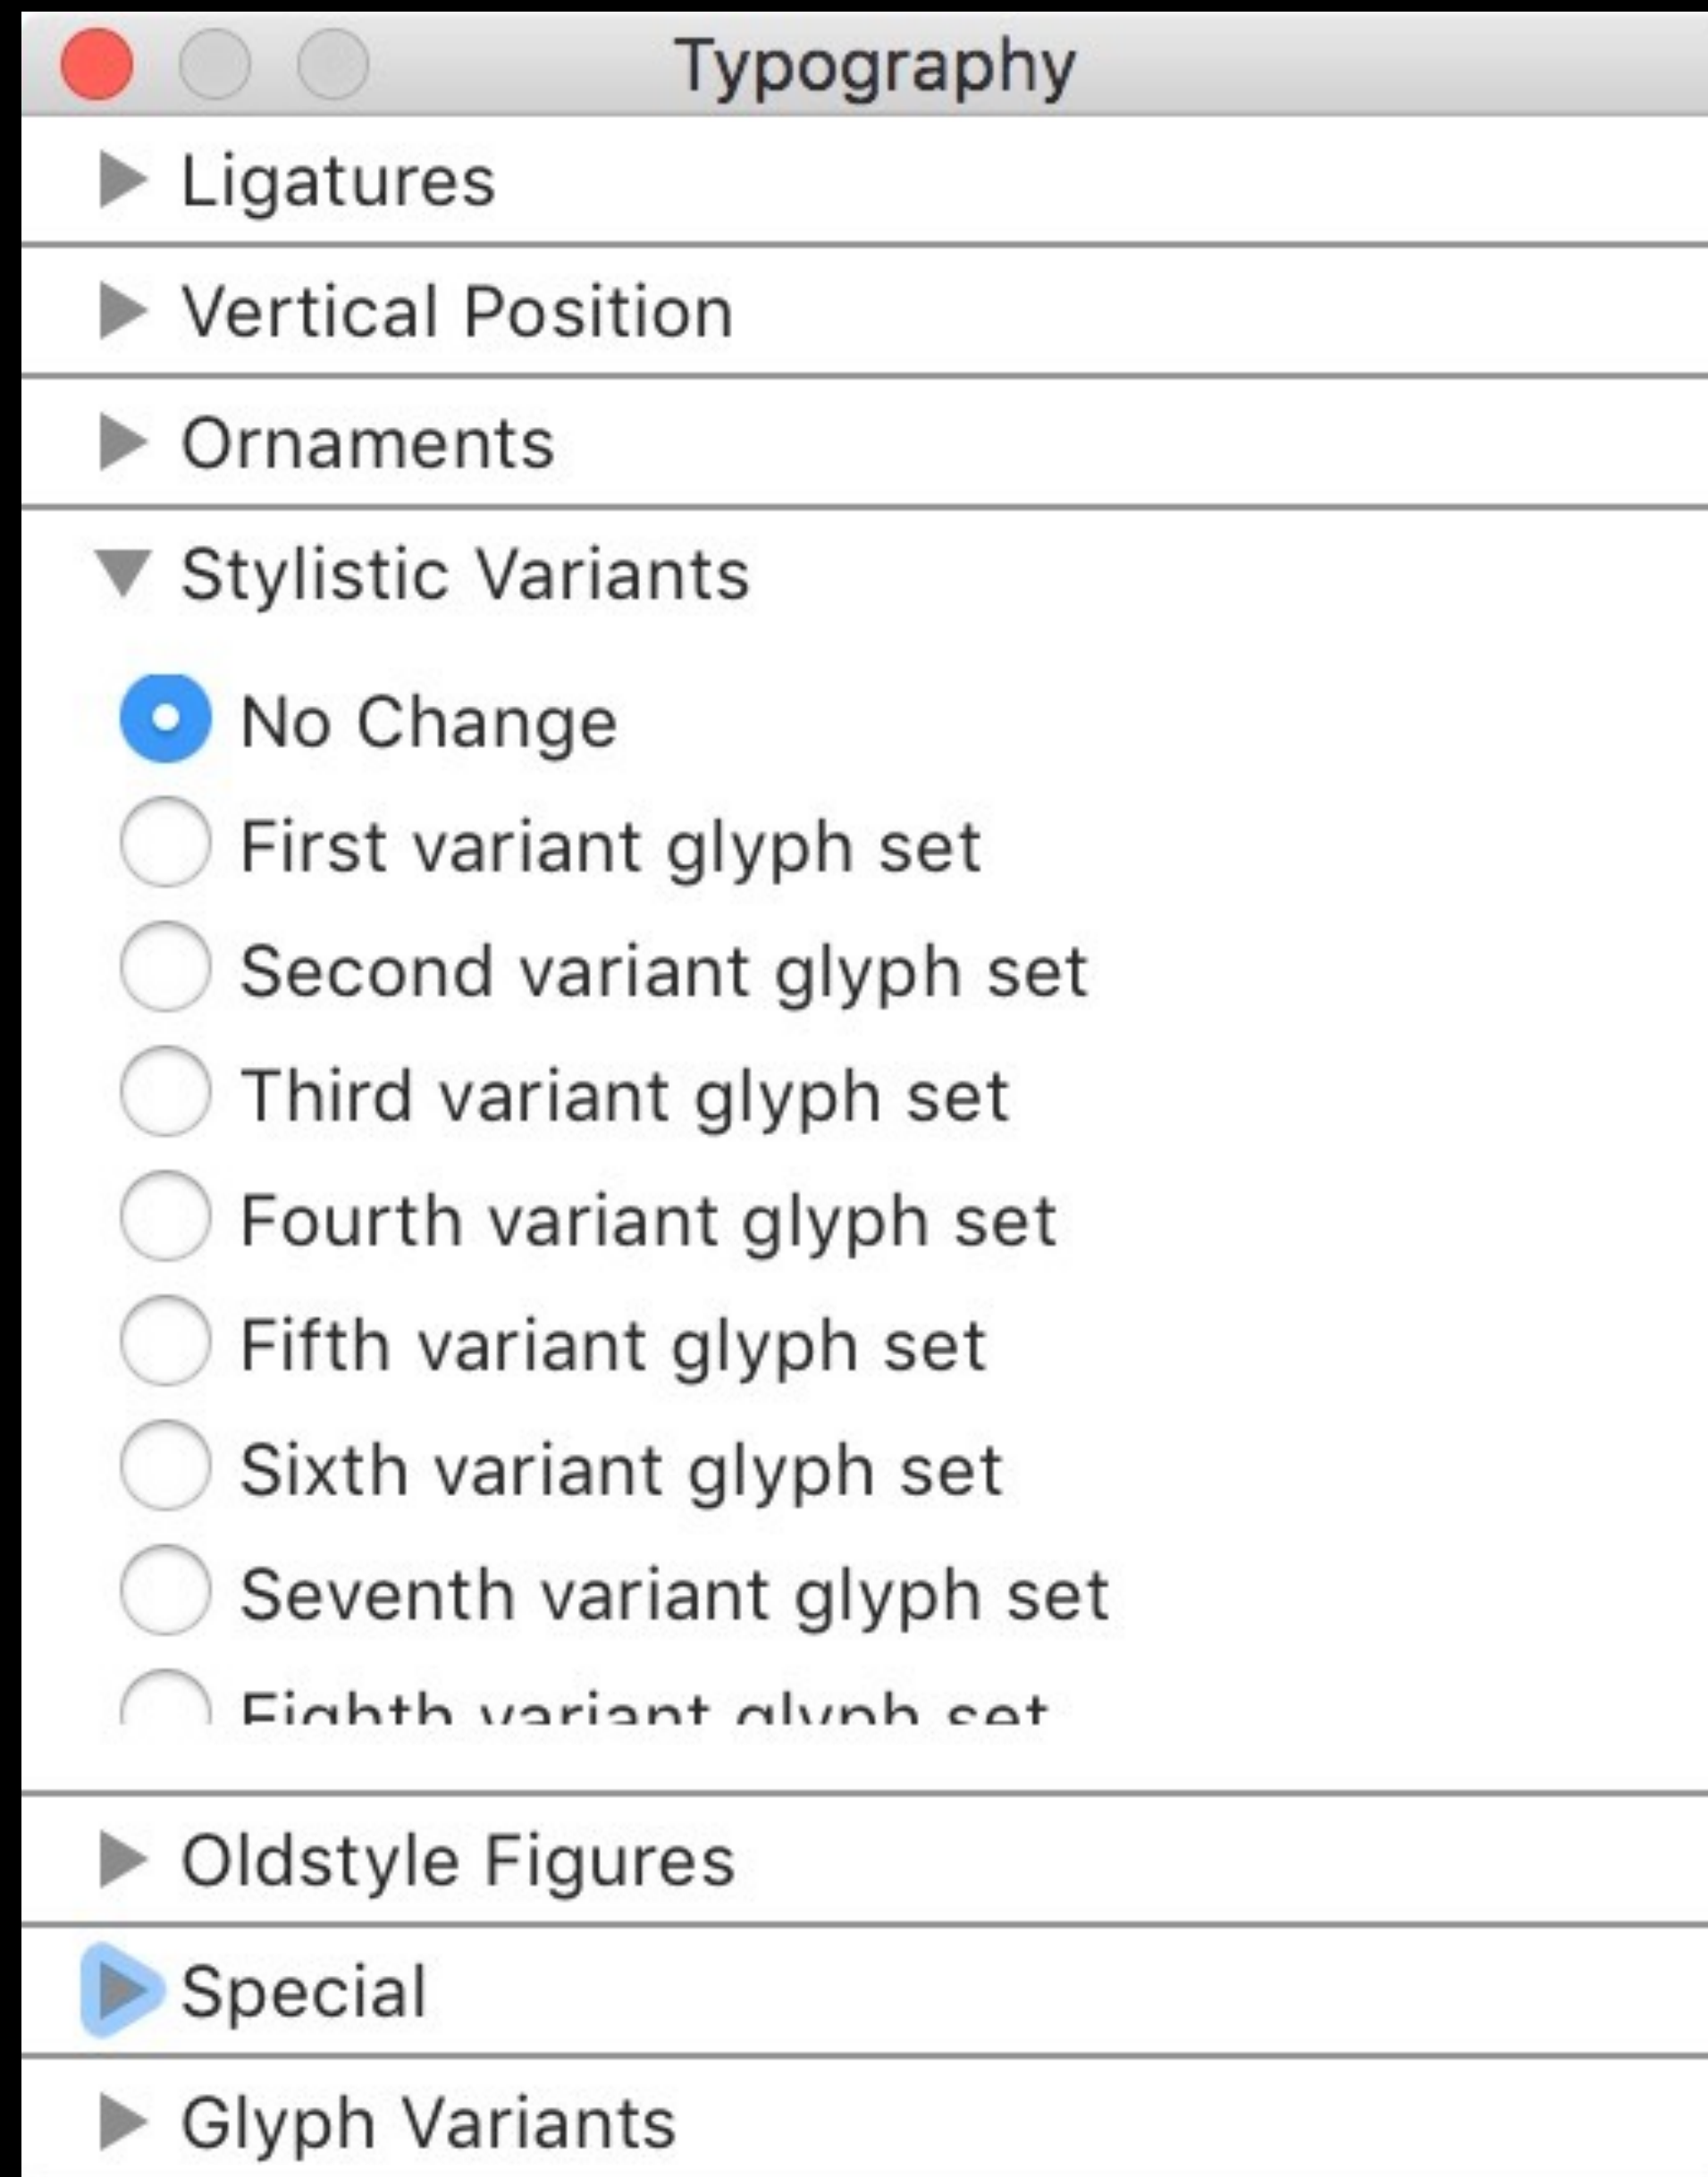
Typography

Ligatures

Vertical Position

Ornaments

Stylistic Variants

No Change

First variant glyph set

Second variant glyph set

Third variant glyph set

Fourth variant glyph set

Fifth variant glyph set

Sixth variant glyph set

Seventh variant glyph set

Eighth variant glyph set

Oldstyle Figures

Special

Glyph Variants